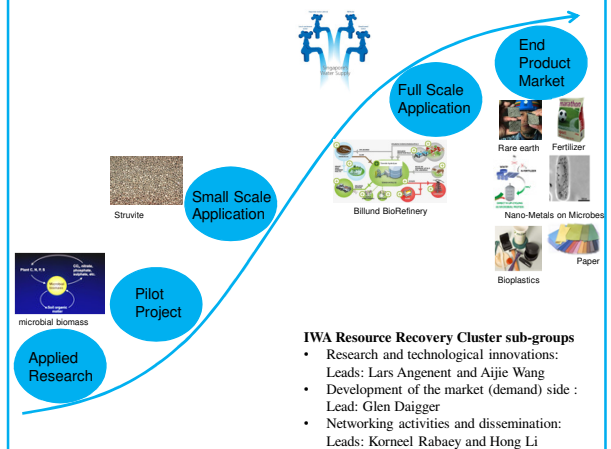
Singapore Water Supply

End Product Market

Full Scale Application

Rare earth

Fertilizer

Nano-Metals on Microbes

Paper

Bioplastics

Billund BioRefinery

Small Scale Application

Struvite

Pilot Project

Plant C, H, P, S

$CO_2$, nitrate, phosphate, sulphate, etc.

Microbial biomass

Applied Research

microbial biomass

**IWA Resource Recovery Cluster sub-groups**

- Research and technological innovations: Leads: Lars Angenent and Aijie Wang
- Development of the market (demand) side : Lead: Glen Daigger
- Networking activities and dissemination: Leads: Korneel Rabaey and Hong Li